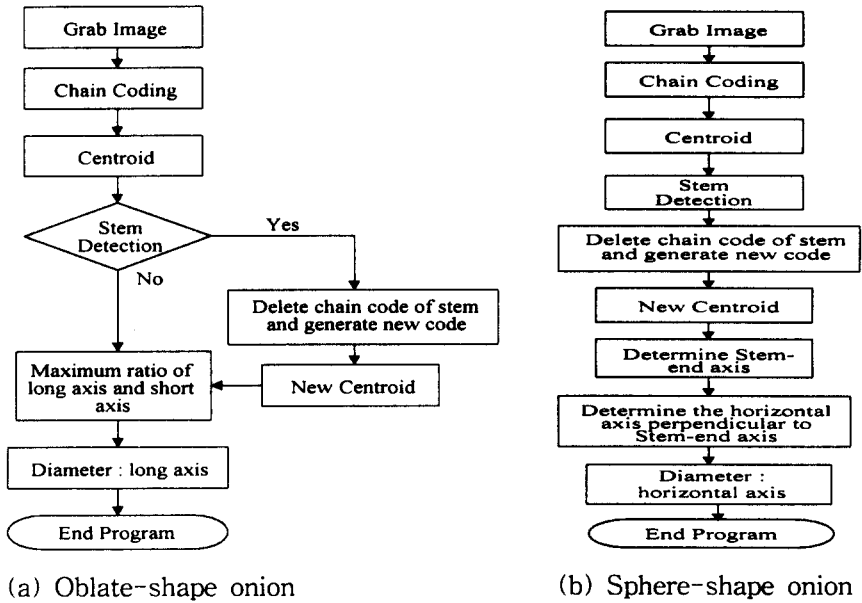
Grab Image

Chain Coding

Centroid

Stem Detection

Yes

No

Delete chain code of stem and generate new code

Maximum ratio of long axis and short axis

New Centroid

Diameter : long axis

End Program

(a) Oblate-shape onion

Grab Image

Chain Coding

Centroid

Stem Detection

Delete chain code of stem and generate new code

New Centroid

Determine Stem-end axis

Determine the horizontal axis perpendicular to Stem-end axis

Diameter : horizontal axis

End Program

(b) Sphere-shape onion